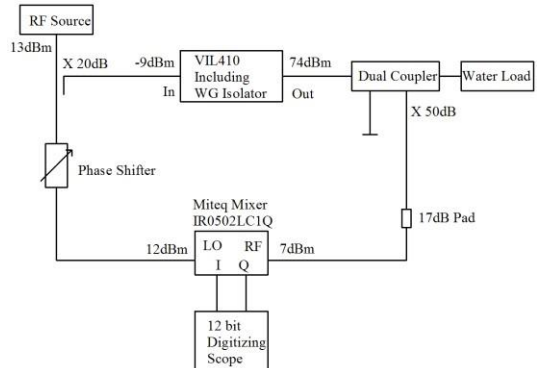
RF Source

13dBm

X 20dB

-9dBm

In

VIL410 Including WG Isolator

74dBm

Out

Dual Coupler

Water Load

X 50dB

Phase Shifter

Miteq Mixer IR0502LC1Q

12dBm

LO

RF

7dBm

I

Q

17dB Pad

12 bit Digitizing Scope